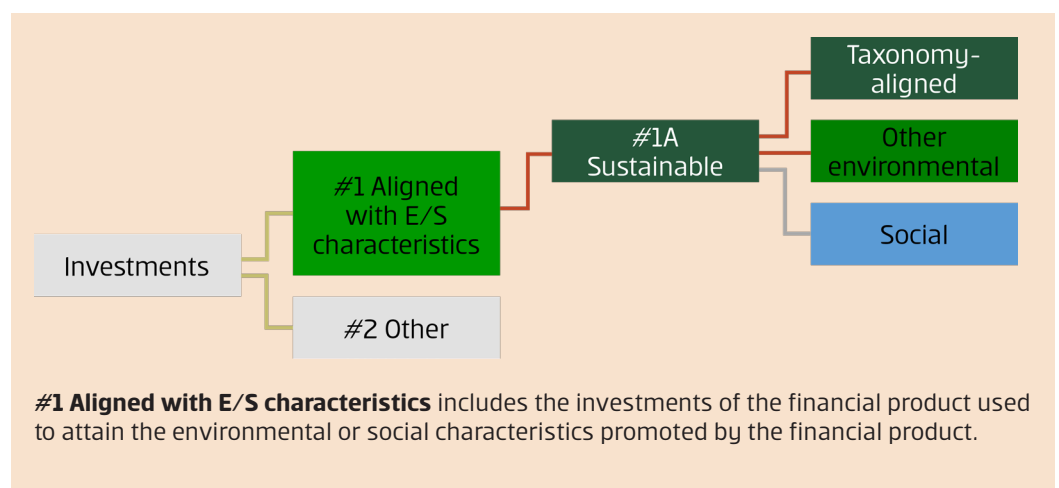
Investments

#1 Aligned with E/S characteristics

#2 Other

#1A Sustainable

Taxonomy-aligned

Other environmental

Social

**#1 Aligned with E/S characteristics** includes the investments of the financial product used to attain the environmental or social characteristics promoted by the financial product.